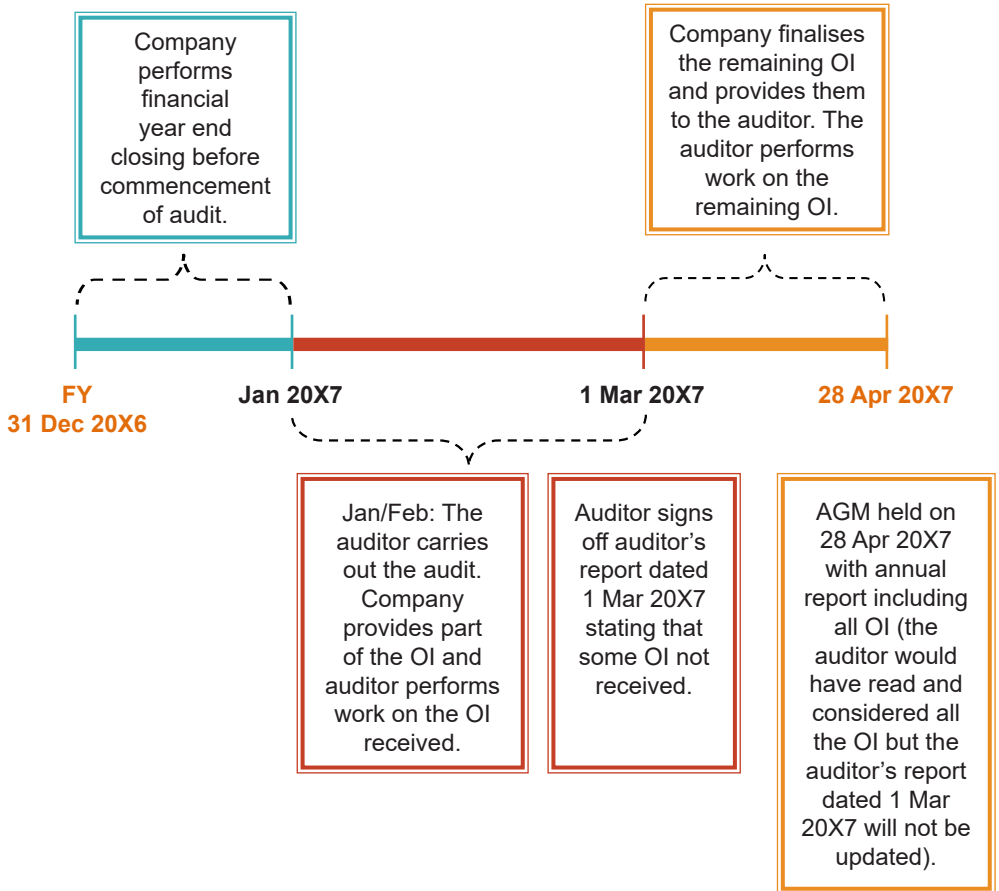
Company performs financial year end closing before commencement of audit.

Company finalises the remaining OI and provides them to the auditor. The auditor performs work on the remaining OI.

FY
31 Dec 20X6

Jan 20X7

1 Mar 20X7

28 Apr 20X7

Jan/Feb: The auditor carries out the audit. Company provides part of the OI and auditor performs work on the OI received.

Auditor signs off auditor's report dated 1 Mar 20X7 stating that some OI not received.

AGM held on 28 Apr 20X7 with annual report including all OI (the auditor would have read and considered all the OI but the auditor's report dated 1 Mar 20X7 will not be updated).